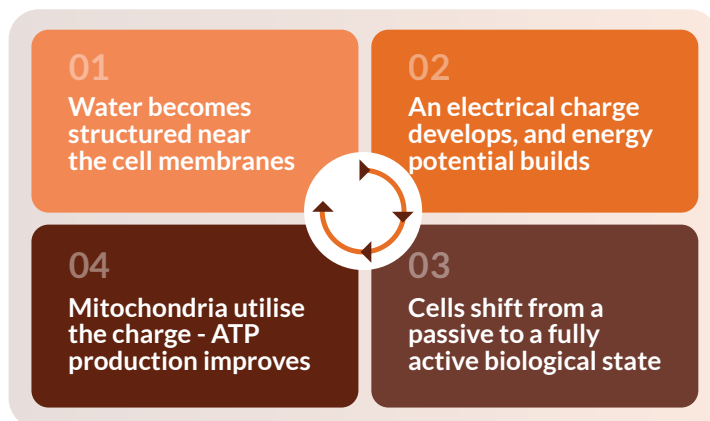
01
Water becomes structured near the cell membranes

02
An electrical charge develops, and energy potential builds

03
Cells shift from a passive to a fully active biological state

04
Mitochondria utilise the charge - ATP production improves